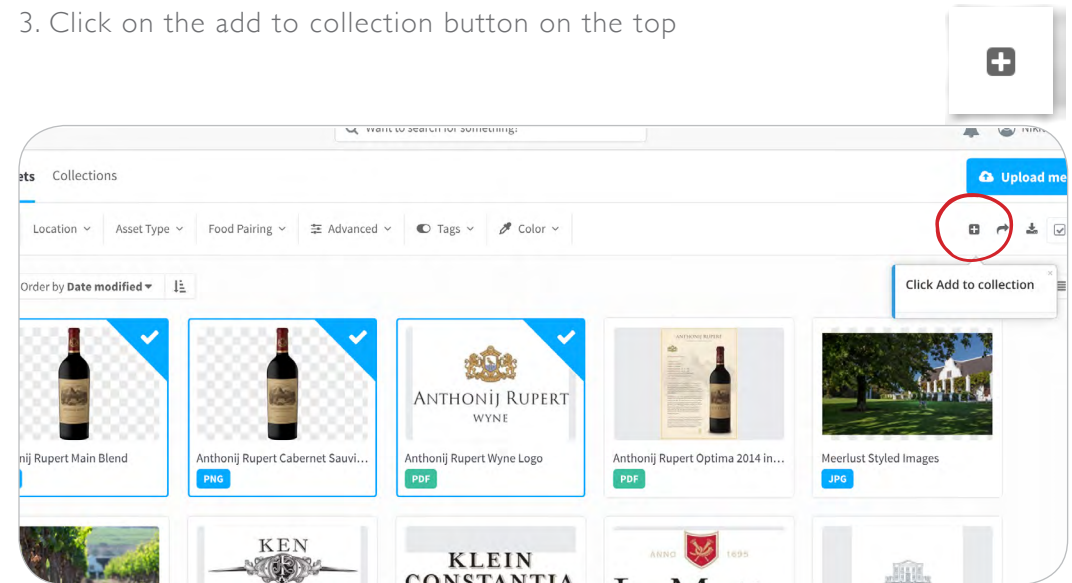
3. Click on the add to collection button on the top

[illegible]

ets Collections

Upload me

Location Asset Type Food Pairing Advanced Tags Color

Order by Date modified

Click Add to collection

ANTHONIJ RUPERT
WYNE

nij Rupert Main Blend

Anthonij Rupert Cabernet Sauvi...
PNG

Anthonij Rupert Wyne Logo
PDF

Anthonij Rupert Optima 2014 in...
PDF

Meerlust Styled Images
JPG

KEN

KLEIN
CONSTANTIA

ANNO 1695